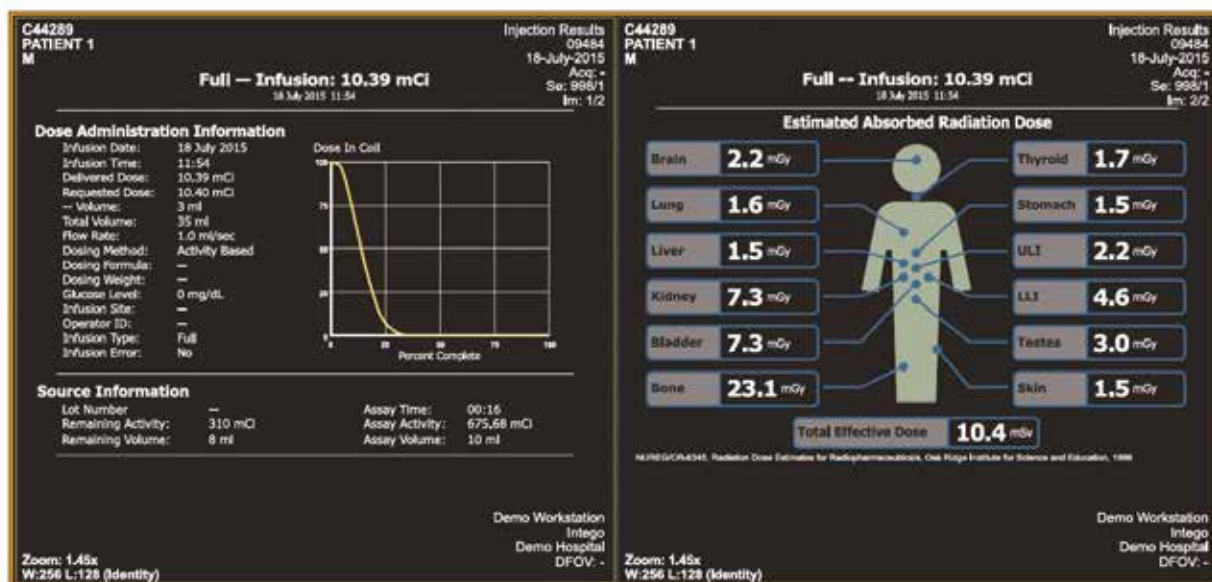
C44289
PATIENT 1
M

Injection Results
09484
18-July-2015
Acq: -
Se: 998/1
Im: 1/2

Full — Infusion: 10.39 mCi
18 July 2015 11:54

Dose Administration Information

| | |
|---|---|
| Infusion Date: | 18 July 2015 |
| Infusion Time: | 11:54 |
| Delivered Dose: | 10.39 mCi |
| Requested Dose: | 10.40 mCi |
| -- Volume: | 3 ml |
| Total Volume: | 35 ml |
| Flow Rate: | 1.0 ml/sec |
| Dosing Method: | Activity Based |
| Dosing Formula: | — |
| Dosing Weight: | — |
| Glucose Level: | 0 mg/dL |
| Infusion Site: | — |
| Operator ID: | — |
| Infusion Type: | Full |
| Infusion Error: | No |

Dose In Coil
100
75
50
25
0
0 25 50 75 100
Percent Complete

Source Information

| | | | |
|---|---|---|---|
| Lot Number | — | Assay Time: | 00:16 |
| Remaining Activity: | 310 mCi | Assay Activity: | 675.68 mCi |
| Remaining Volume: | 8 ml | Assay Volume: | 10 ml |

Demo Workstation
Intego
Demo Hospital
DFOV: -

Zoom: 1.45x
W:256 L:128 (Identity)

C44289
PATIENT 1
M

Injection Results
09484
18-July-2015
Acq: -
Se: 998/1
Im: 2/2

Full -- Infusion: 10.39 mCi
18 July 2015 11:54

Estimated Absorbed Radiation Dose

Brain 2.2 mGy
Lung 1.6 mGy
Liver 1.5 mGy
Kidney 7.3 mGy
Bladder 7.3 mGy
Bone 23.1 mGy
Thyroid 1.7 mGy
Stomach 1.5 mGy
ULI 2.2 mGy
LLI 4.6 mGy
Testes 3.0 mGy
Skin 1.5 mGy

Total Effective Dose 10.4 mSv

NUREG/CR-6345, Radiation Dose Estimates for Radiopharmaceuticals, Oak Ridge Institute for Science and Education, 1996

Demo Workstation
Intego
Demo Hospital
DFOV: -

Zoom: 1.45x
W:256 L:128 (Identity)